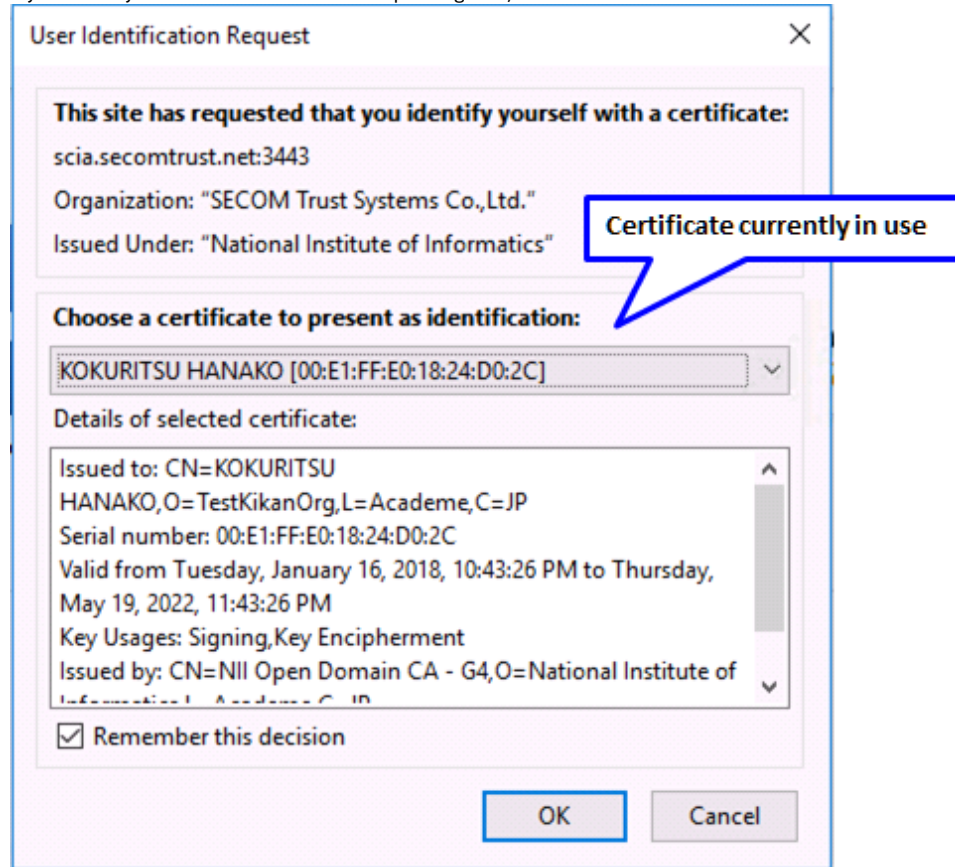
User Identification Request

This site has requested that you identify yourself with a certificate:

scia.secomtrust.net:3443

Organization: "SECOM Trust Systems Co.,Ltd."

Issued Under: "National Institute of Informatics"

Certificate currently in use

Choose a certificate to present as identification:

KOKURITSU HANAKO [00:E1:FF:E0:18:24:D0:2C]

Details of selected certificate:

Issued to: CN=KOKURITSU HANAKO,O=TestKikanOrg,L=Academe,C=JP
Serial number: 00:E1:FF:E0:18:24:D0:2C
Valid from Tuesday, January 16, 2018, 10:43:26 PM to Thursday, May 19, 2022, 11:43:26 PM
Key Usages: Signing,Key Encipherment
Issued by: CN=NII Open Domain CA - G4,O=National Institute of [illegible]

Remember this decision

OK

Cancel